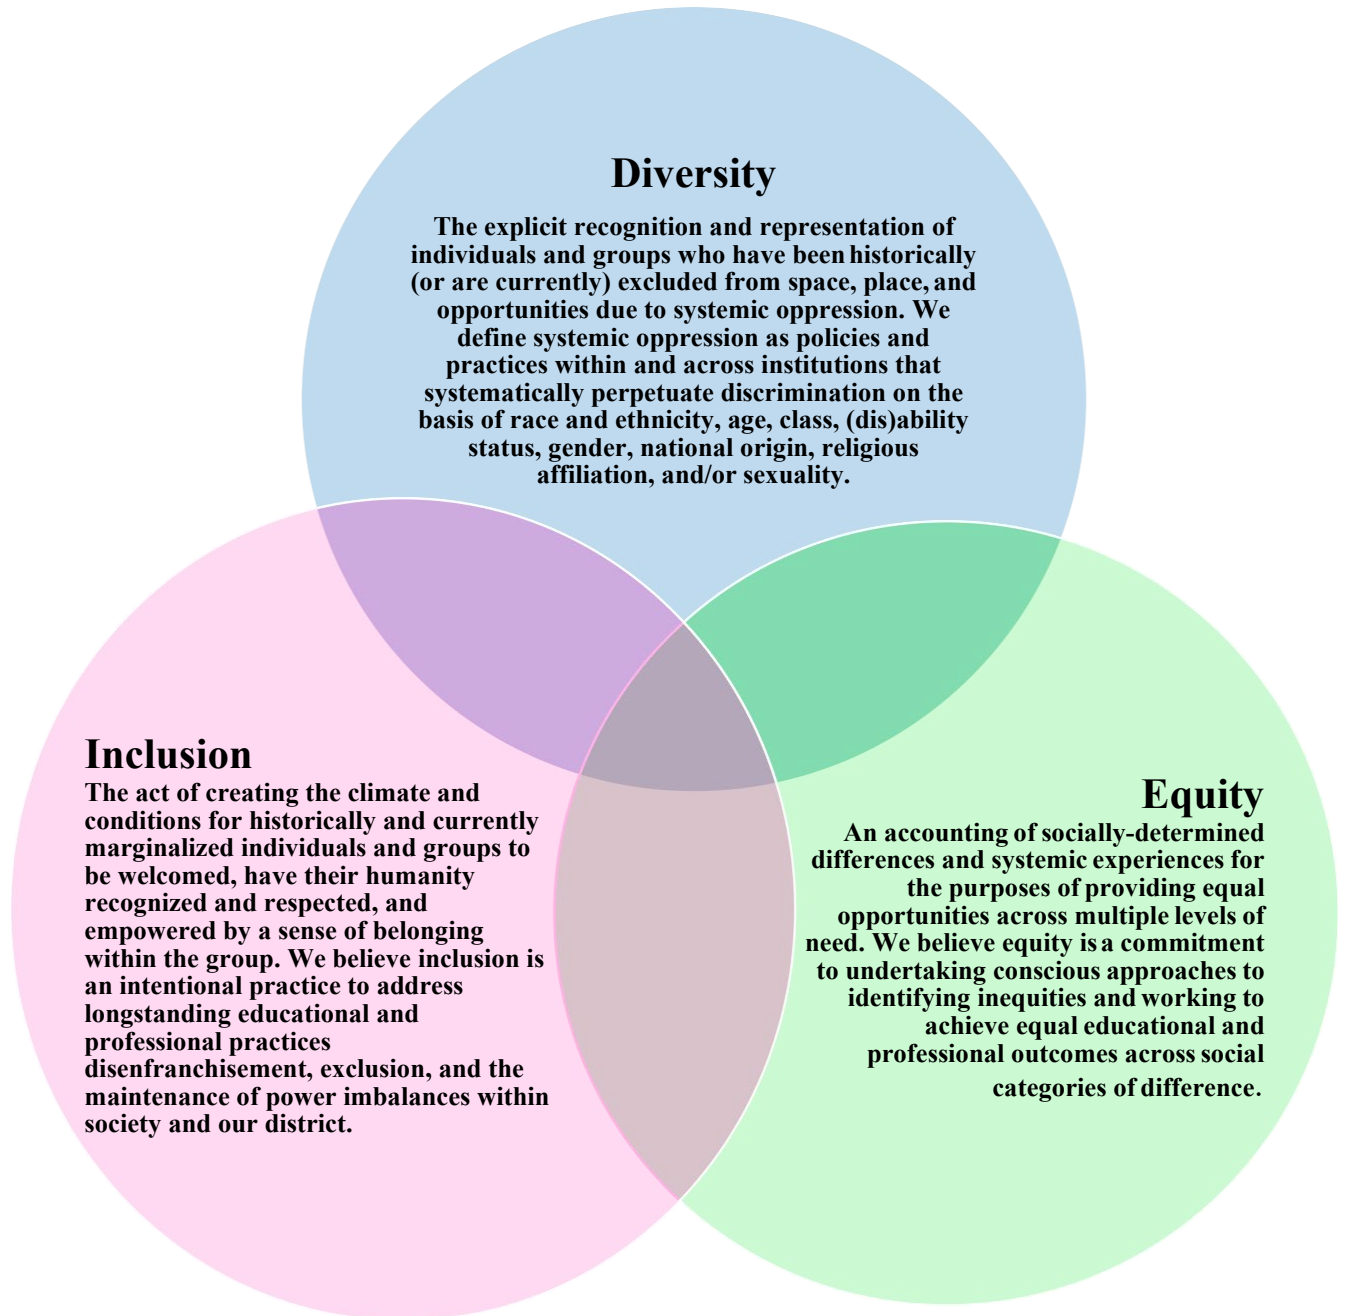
Diversity

The explicit recognition and representation of individuals and groups who have been historically (or are currently) excluded from space, place, and opportunities due to systemic oppression. We define systemic oppression as policies and practices within and across institutions that systematically perpetuate discrimination on the basis of race and ethnicity, age, class, (dis)ability status, gender, national origin, religious affiliation, and/or sexuality.

Inclusion

The act of creating the climate and conditions for historically and currently marginalized individuals and groups to be welcomed, have their humanity recognized and respected, and empowered by a sense of belonging within the group. We believe inclusion is an intentional practice to address longstanding educational and professional practices disenfranchisement, exclusion, and the maintenance of power imbalances within society and our district.

Equity

An accounting of socially-determined differences and systemic experiences for the purposes of providing equal opportunities across multiple levels of need. We believe equity is a commitment to undertaking conscious approaches to identifying inequities and working to achieve equal educational and professional outcomes across social categories of difference.